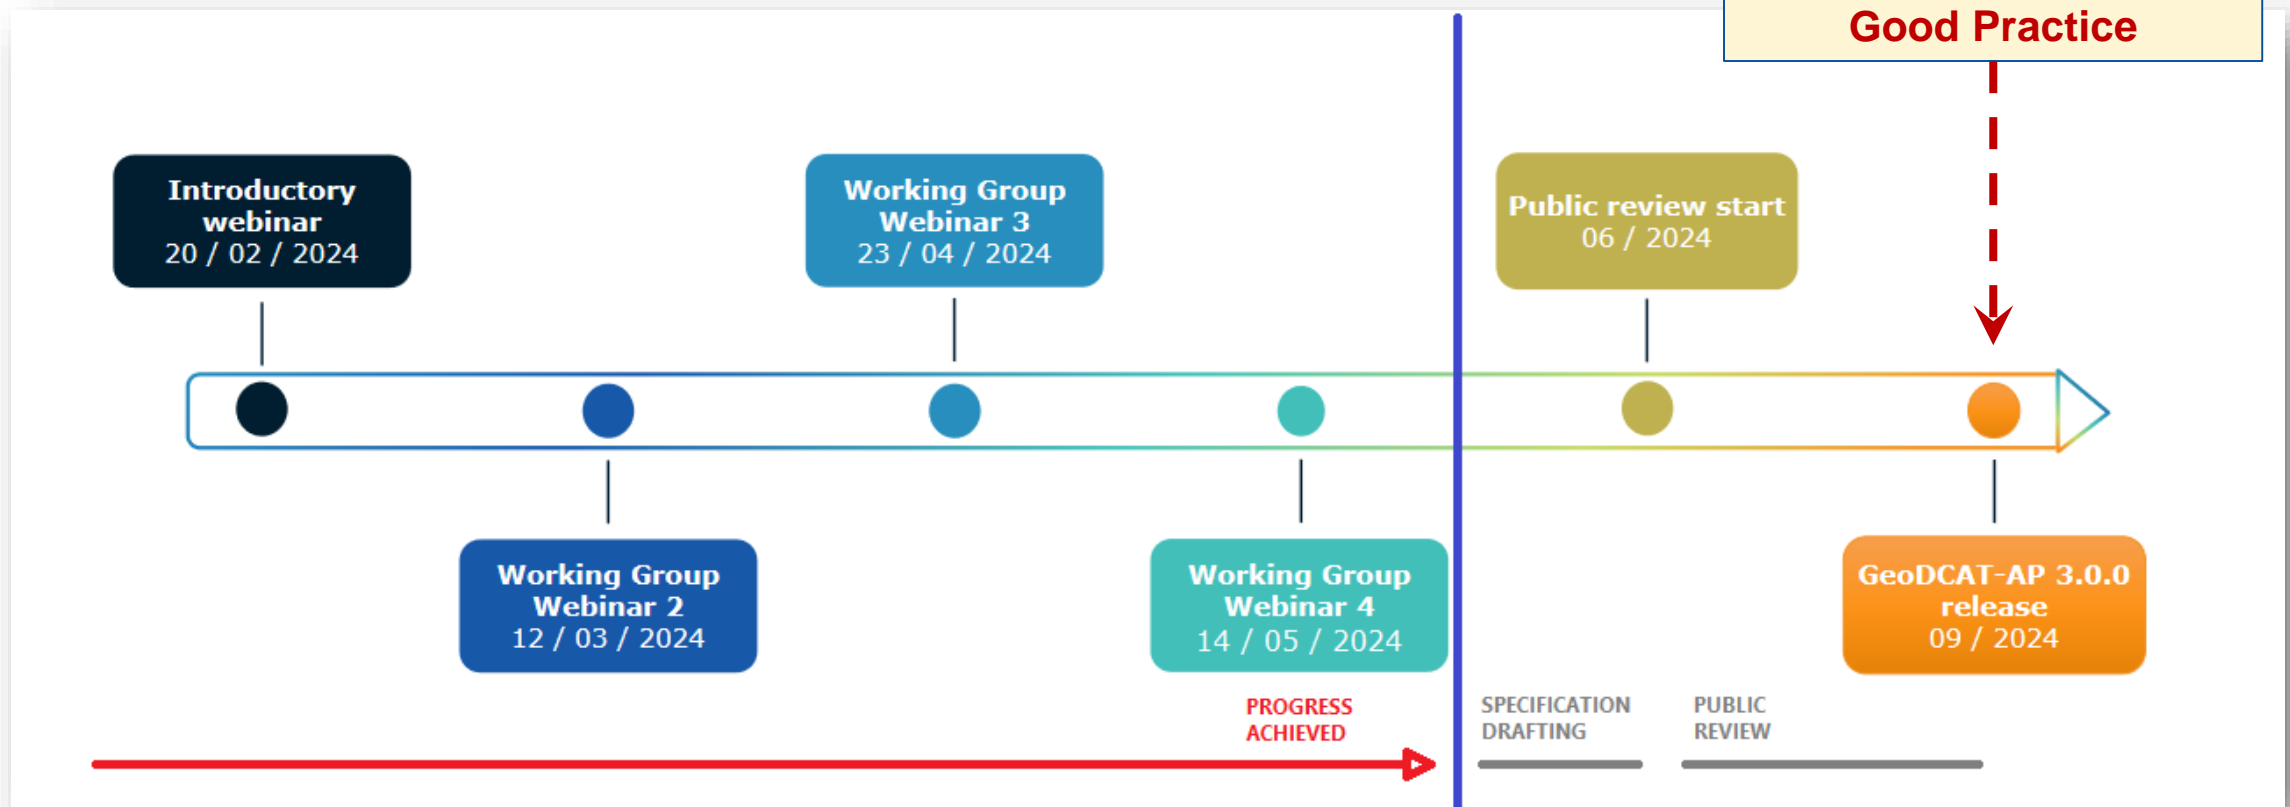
Good Practice

Introductory webinar
20 / 02 / 2024

Working Group Webinar 3
23 / 04 / 2024

Public review start
06 / 2024

Working Group Webinar 2
12 / 03 / 2024

Working Group Webinar 4
14 / 05 / 2024

GeoDCAT-AP 3.0.0 release
09 / 2024

PROGRESS ACHIEVED

SPECIFICATION DRAFTING

PUBLIC REVIEW